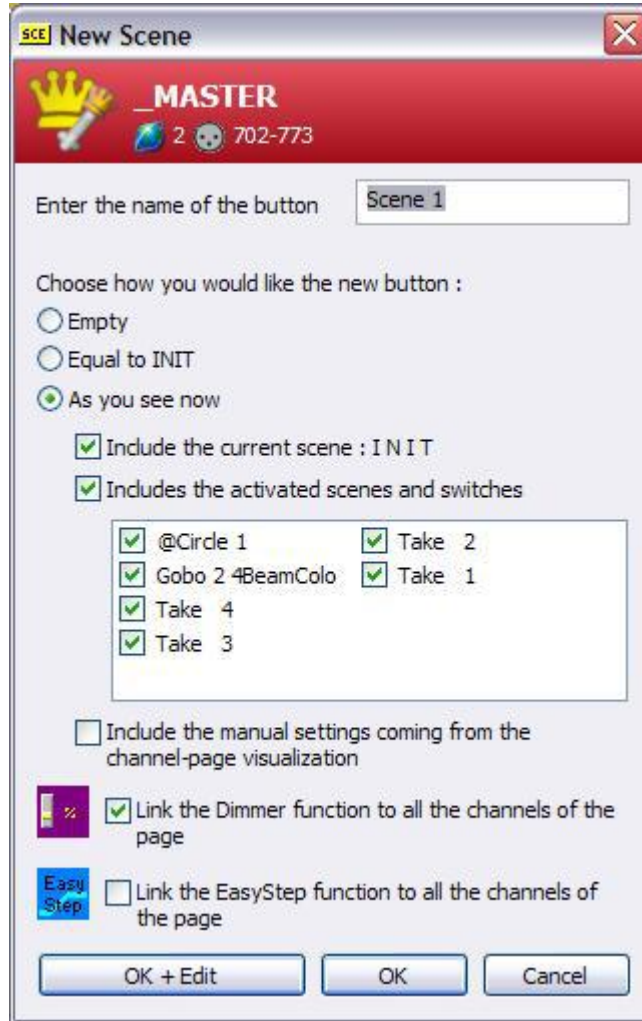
SCE New Scene

_MASTER

2 702-773

Enter the name of the button

Scene 1

Choose how you would like the new button :

Empty

Equal to INIT

As you see now

Include the current scene : I N I T

Includes the activated scenes and switches

@Circle 1
Take 2
Gobo 2 4BeamColo
Take 1
Take 4
Take 3

Include the manual settings coming from the channel-page visualization

%

Link the Dimmer function to all the channels of the page

Easy Step

Link the EasyStep function to all the channels of the page

OK + Edit

OK

Cancel